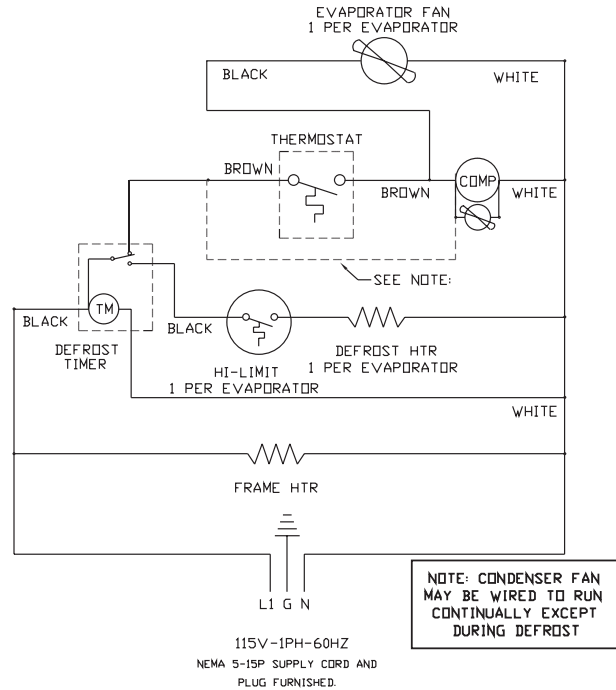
EVAPORATOR FAN
1 PER EVAPORATOR

BLACK

WHITE

THERMOSTAT

BROWN

BROWN

COMP

WHITE

SEE NOTE:

TM

BLACK

BLACK

DEFROST TIMER

HI-LIMIT
1 PER EVAPORATOR

DEFROST HTR
1 PER EVAPORATOR

WHITE

FRAME HTR

L1 G N

NOTE: CONDENSER FAN MAY BE WIRED TO RUN CONTINUALLY EXCEPT DURING DEFROST

115V-1PH-60HZ
NEMA 5-15P SUPPLY CORD AND PLUG FURNISHED.